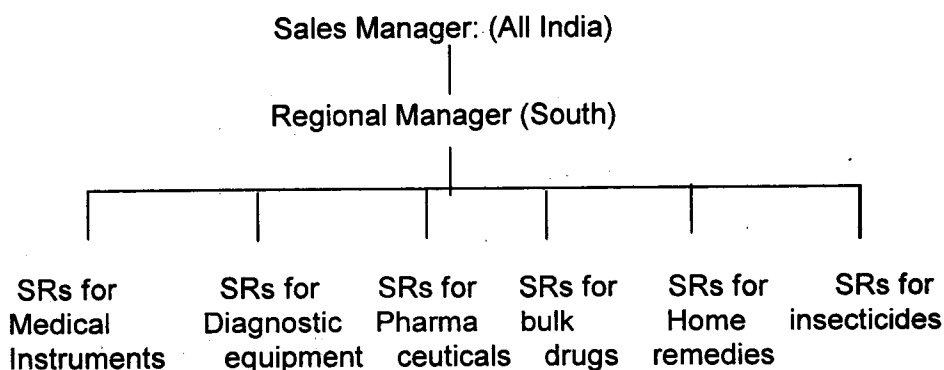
Sales Manager: (All India)

Regional Manager (South)

SRs for Medical Instruments

SRs for Diagnostic equipment

SRs for Pharma ceuticals

SRs for bulk drugs

SRs for Home remedies

SRs for insecticides